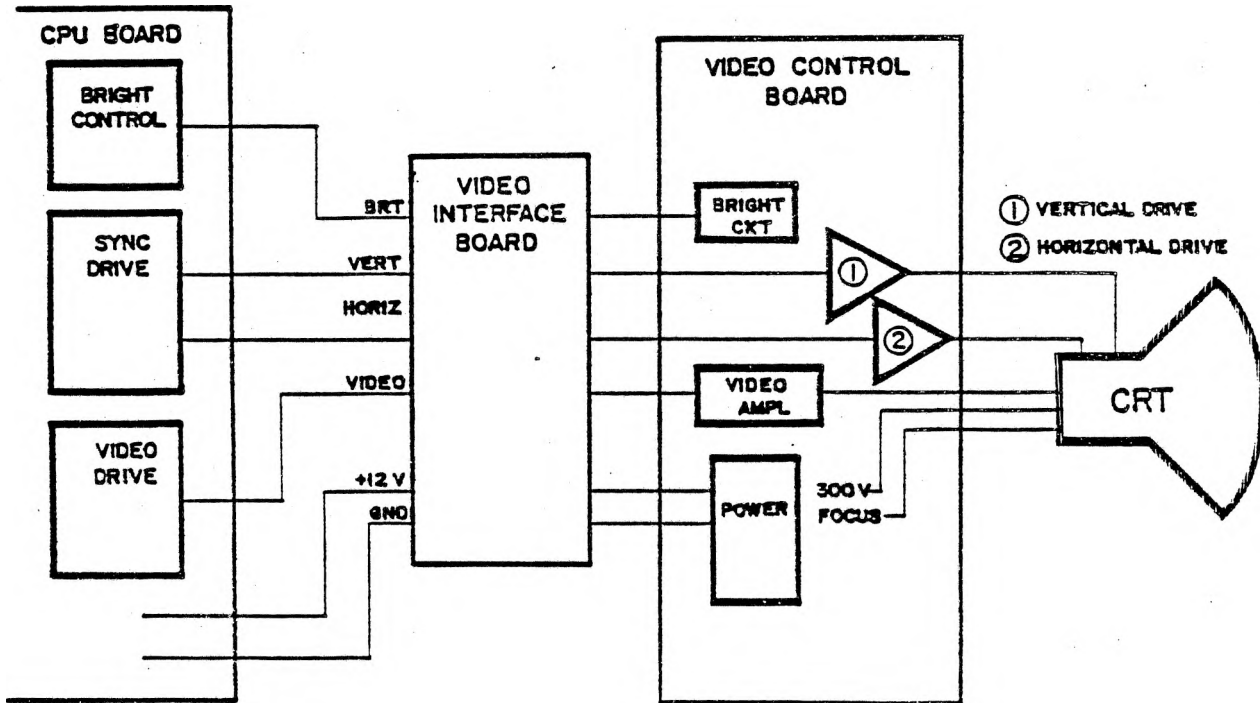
CPU BOARD

BRIGHT CONTROL

SYNC DRIVE

VIDEO DRIVE

BRT

VERT

HORIZ

VIDEO

+12 V

GND

VIDEO INTERFACE BOARD

VIDEO CONTROL BOARD

BRIGHT CKT

①

②

VIDEO AMPL

POWER

300 V

FOCUS

① VERTICAL DRIVE

② HORIZONTAL DRIVE

CRT